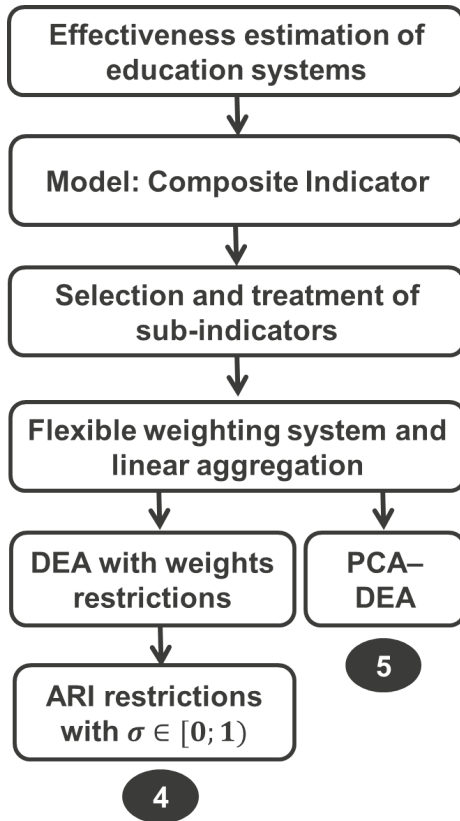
Effectiveness estimation of education systems

Model: Composite Indicator

Selection and treatment of sub-indicators

Flexible weighting system and linear aggregation

DEA with weights restrictions

PCA–DEA

5

ARI restrictions with $\sigma \in [0; 1)$

4